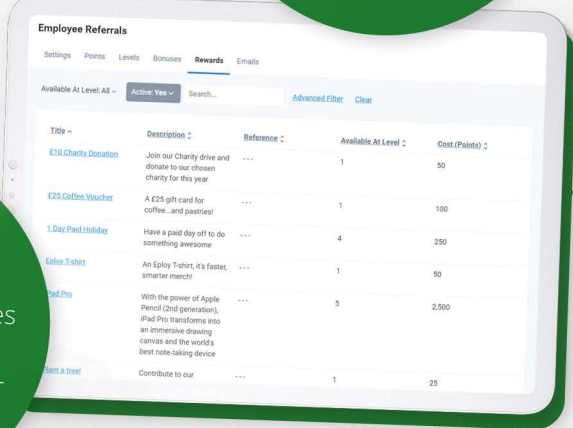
Employee Referrals

Settings Points Levels Bonuses Rewards Emails

Available At Level: All ⌄ Active: Yes ⌄ Search... Advanced Filter Clear

| Title ^ | Description ⌃ | Reference ⌃ | Available At Level ⌃ | Cost (Points) ⌃ |
|---|---|---|---|---|
| £10 Charity Donation | Join our Charity drive and donate to our chosen charity for this year | --- | 1 | 50 |
| £25 Coffee Voucher | A £25 gift card for coffee...and pastries! | --- | 1 | 100 |
| 1 Day Paid Holiday | Have a paid day off to do something awesome | --- | 4 | 250 |
| Eploy T-shirt | An Eploy T-shirt, it's faster, smarter merch! | --- | 1 | 50 |
| iPad Pro | With the power of Apple Pencil (2nd generation), iPad Pro transforms into an immersive drawing canvas and the world's best note-taking device | --- | 5 | 2,500 |
| Plant a tree! | Contribute to our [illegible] | --- | 1 | 25 |

es